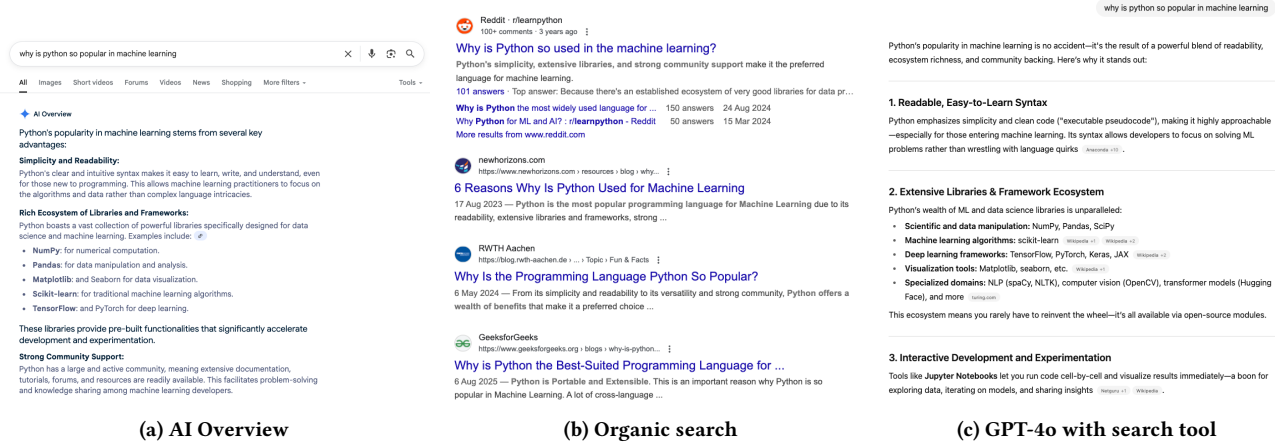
why is python so popular in machine learning

All Images Short videos Forums Videos News Shopping More filters Tools

AI Overview

Python's popularity in machine learning stems from several key advantages:

Simplicity and Readability:
Python's clear and intuitive syntax makes it easy to learn, write, and understand, even for those new to programming. This allows machine learning practitioners to focus on the algorithms and data rather than complex language intricacies.

Rich Ecosystem of Libraries and Frameworks:
Python boasts a vast collection of powerful libraries specifically designed for data science and machine learning. Examples include:

- NumPy: for numerical computation.
- Pandas: for data manipulation and analysis.
- Matplotlib: and Seaborn for data visualization.
- Scikit-learn: for traditional machine learning algorithms.
- TensorFlow: and PyTorch for deep learning.

These libraries provide pre-built functionalities that significantly accelerate development and experimentation.

Strong Community Support:
Python has a large and active community, meaning extensive documentation, tutorials, forums, and resources are readily available. This facilitates problem-solving and knowledge sharing among machine learning developers.

(a) AI Overview

Reddit · r/learnpython
100+ comments · 3 years ago
Why is Python so used in the machine learning?
Python's simplicity, extensive libraries, and strong community support make it the preferred language for machine learning.
101 answers · Top answer: Because there's an established ecosystem of very good libraries for data pr...
Why is Python the most widely used language for ... 150 answers 24 Aug 2024
Why Python for ML and AI? : r/learnpython - Reddit 50 answers 15 Mar 2024
More results from www.reddit.com

newhorizons.com
https://www.newhorizons.com › resources › blog › why...
6 Reasons Why Is Python Used for Machine Learning
17 Aug 2023 — Python is the most popular programming language for Machine Learning due to its readability, extensive libraries and frameworks, strong ...

RWTH Aachen
https://blog.rwth-aachen.de › ... › Topic › Fun & Facts
Why Is the Programming Language Python So Popular?
6 May 2024 — From its simplicity and readability to its versatility and strong community, Python offers a wealth of benefits that make it a preferred choice ...

GeeksforGeeks
https://www.geeksforgeeks.org › blogs › why-is-python...
Why is Python the Best-Suited Programming Language for ...
6 Aug 2025 — Python is Portable and Extensible. This is an important reason why Python is so popular in Machine Learning. A lot of cross-language ...

(b) Organic search

why is python so popular in machine learning

Python's popularity in machine learning is no accident—it's the result of a powerful blend of readability, ecosystem richness, and community backing. Here's why it stands out:

1. Readable, Easy-to-Learn Syntax

Python emphasizes simplicity and clean code ("executable pseudocode"), making it highly approachable—especially for those entering machine learning. Its syntax allows developers to focus on solving ML problems rather than wrestling with language quirks Anaconda +10 .

2. Extensive Libraries & Framework Ecosystem

Python's wealth of ML and data science libraries is unparalleled:

- Scientific and data manipulation: NumPy, Pandas, SciPy
- Machine learning algorithms: scikit-learn Wikipedia +1 Wikipedia +2
- Deep learning frameworks: TensorFlow, PyTorch, Keras, JAX Wikipedia +2
- Visualization tools: Matplotlib, seaborn, etc. Wikipedia +1
- Specialized domains: NLP (spaCy, NLTK), computer vision (OpenCV), transformer models (Hugging Face), and more turing.com

This ecosystem means you rarely have to reinvent the wheel—it's all available via open-source modules.

3. Interactive Development and Experimentation

Tools like Jupyter Notebooks let you run code cell-by-cell and visualize results immediately—a boon for exploring data, iterating on models, and sharing insights Netguru +1 Wikipedia .

(c) GPT-4o with search tool